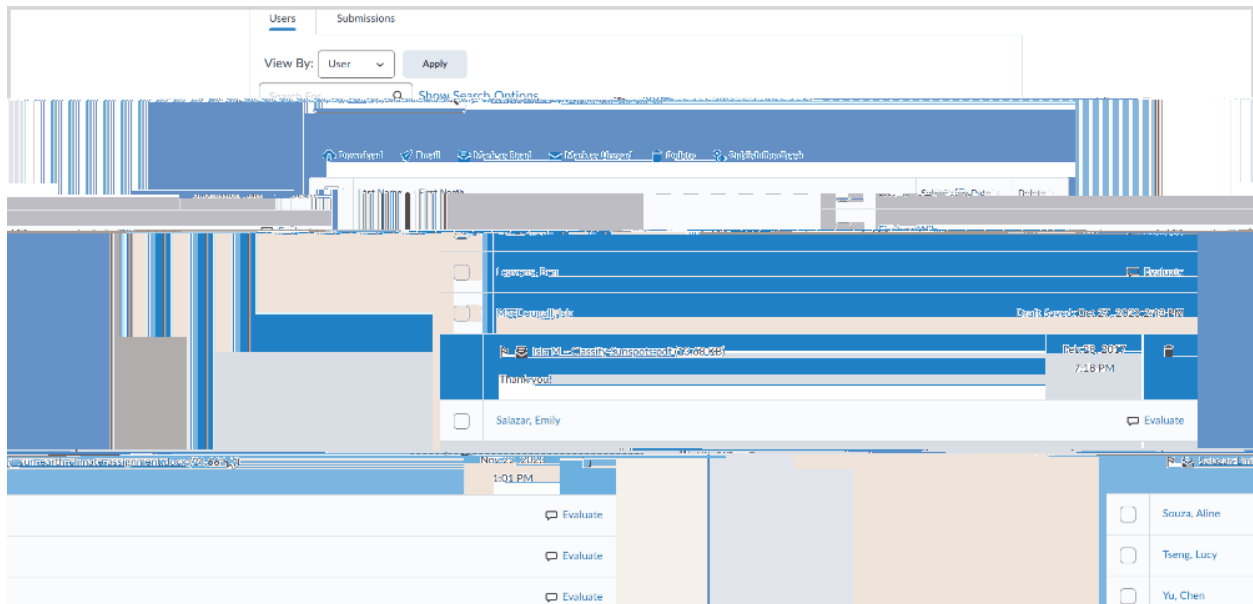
Users Submissions

View By: User Apply

Search For... Show Search Options

Download Email Mark as Read Mark as Unread Delete Publish Feedback

Last Name, First Name Submission Date Delete

Leavens, Ben Evaluate

McDonnell, Kris Draft Saved: Oct 27, 2023 2:13 PM

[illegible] Feb 28, 2017 7:18 PM

Thank you!

Salazar, Emily Evaluate

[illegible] Nov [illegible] 1:01 PM

Evaluate
Evaluate
Evaluate

Souza, Aline
Tseng, Lucy
Yu, Chen